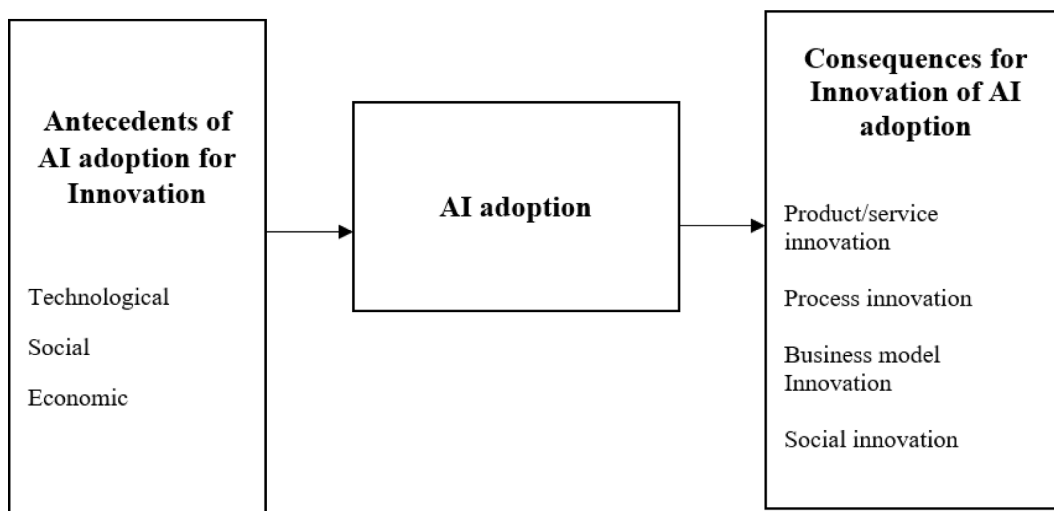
Antecedents of AI adoption for Innovation

Technological

Social

Economic

AI adoption

Consequences for Innovation of AI adoption

Product/service innovation

Process innovation

Business model Innovation

Social innovation